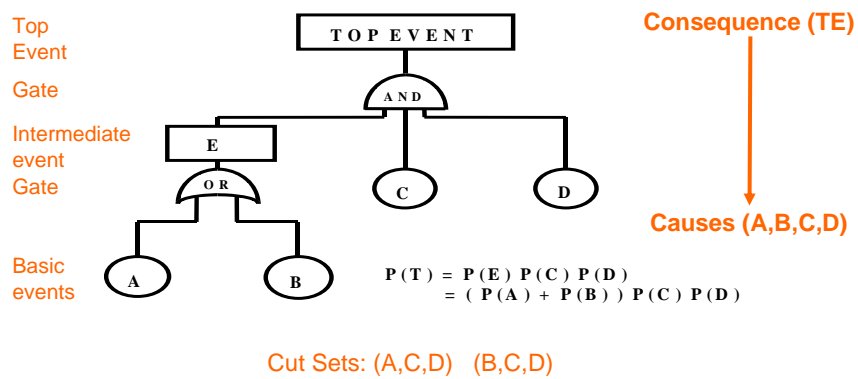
Top Event

Gate

Intermediate event

Gate

Basic events

TOP EVENT

AND

E

OR

C

D

A

B

Consequence (TE)

Causes (A,B,C,D)

$P(T) = P(E)\,P(C)\,P(D)$
$= (P(A) + P(B))\,P(C)\,P(D)$

Cut Sets: (A,C,D) (B,C,D)